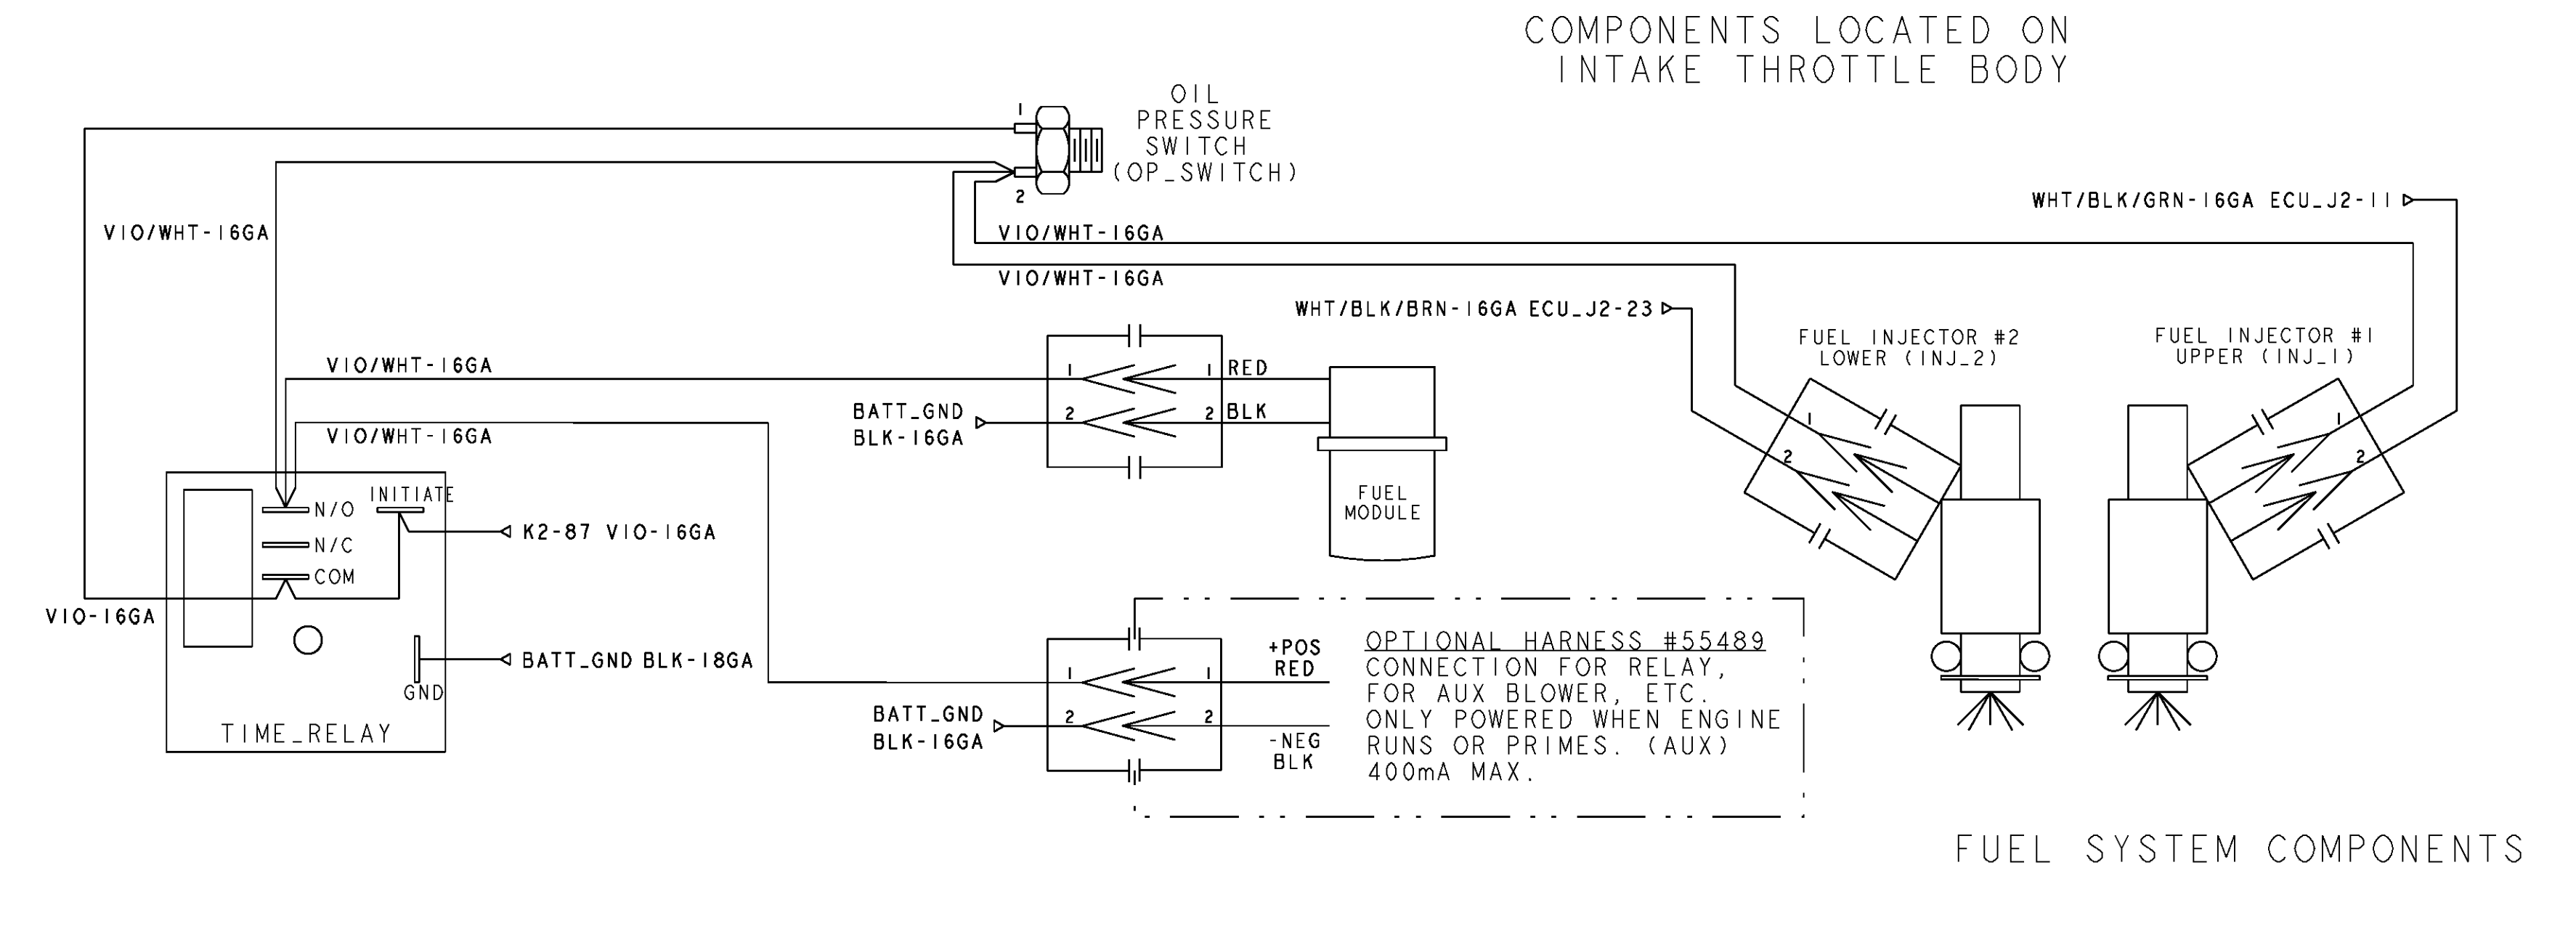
COMPONENTS LOCATED ON
INTAKE THROTTLE BODY

OIL
PRESSURE
SWITCH
(OP_SWITCH)

1
2

WHT/BLK/GRN-16GA ECU_J2-11

VIO/WHT-16GA

VIO/WHT-16GA

VIO/WHT-16GA

WHT/BLK/BRN-16GA ECU_J2-23

FUEL INJECTOR #2
LOWER (INJ_2)

FUEL INJECTOR #1
UPPER (INJ_1)

VIO/WHT-16GA

1 1 RED

BATT_GND
BLK-16GA

2 2 BLK

VIO/WHT-16GA

FUEL
MODULE

1
2

1
2

N/O
INITIATE

K2-87 VIO-16GA

N/C

COM

VIO-16GA

BATT_GND BLK-18GA

GND

TIME_RELAY

1 1
+POS
RED

BATT_GND
BLK-16GA

2 2
-NEG
BLK

OPTIONAL HARNESS #55489
CONNECTION FOR RELAY,
FOR AUX BLOWER, ETC.
ONLY POWERED WHEN ENGINE
RUNS OR PRIMES. (AUX)
400mA MAX.

FUEL SYSTEM COMPONENTS